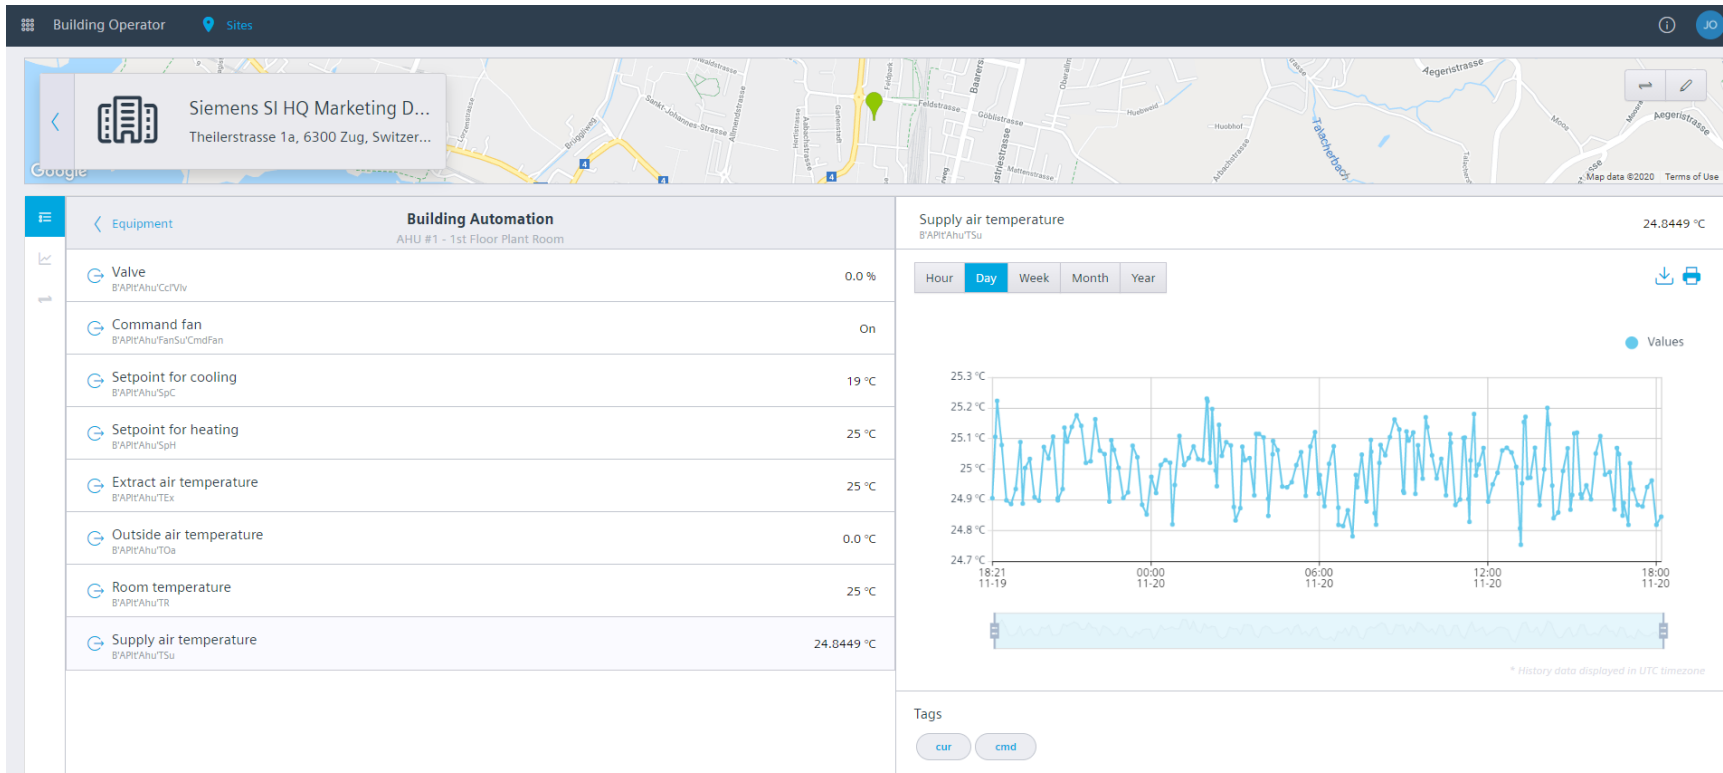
Building Operator Sites

JO

Siemens SI HQ Marketing D...
Theilerstrasse 1a, 6300 Zug, Switzer...

Google

Map data ©2020 Terms of Use

Equipment

Building Automation
AHU #1 - 1st Floor Plant Room

Valve
B'APlt'Ahu'CcfVlv
0.0 %

Command fan
B'APlt'Ahu'FanSu'CmdFan
On

Setpoint for cooling
B'APlt'Ahu'SpC
19 °C

Setpoint for heating
B'APlt'Ahu'SpH
25 °C

Extract air temperature
B'APlt'Ahu'TEx
25 °C

Outside air temperature
B'APlt'Ahu'TOa
0.0 °C

Room temperature
B'APlt'Ahu'TR
25 °C

Supply air temperature
B'APlt'Ahu'TSu
24.8449 °C

Supply air temperature
B'APlt'Ahu'TSu
24.8449 °C

Hour Day Week Month Year

Values

25.3 °C
25.2 °C
25.1 °C
25 °C
24.9 °C
24.8 °C
24.7 °C

18:21 11-19
00:00 11-20
06:00 11-20
12:00 11-20
18:00 11-20

* History data displayed in UTC timezone

Tags
cur cmd